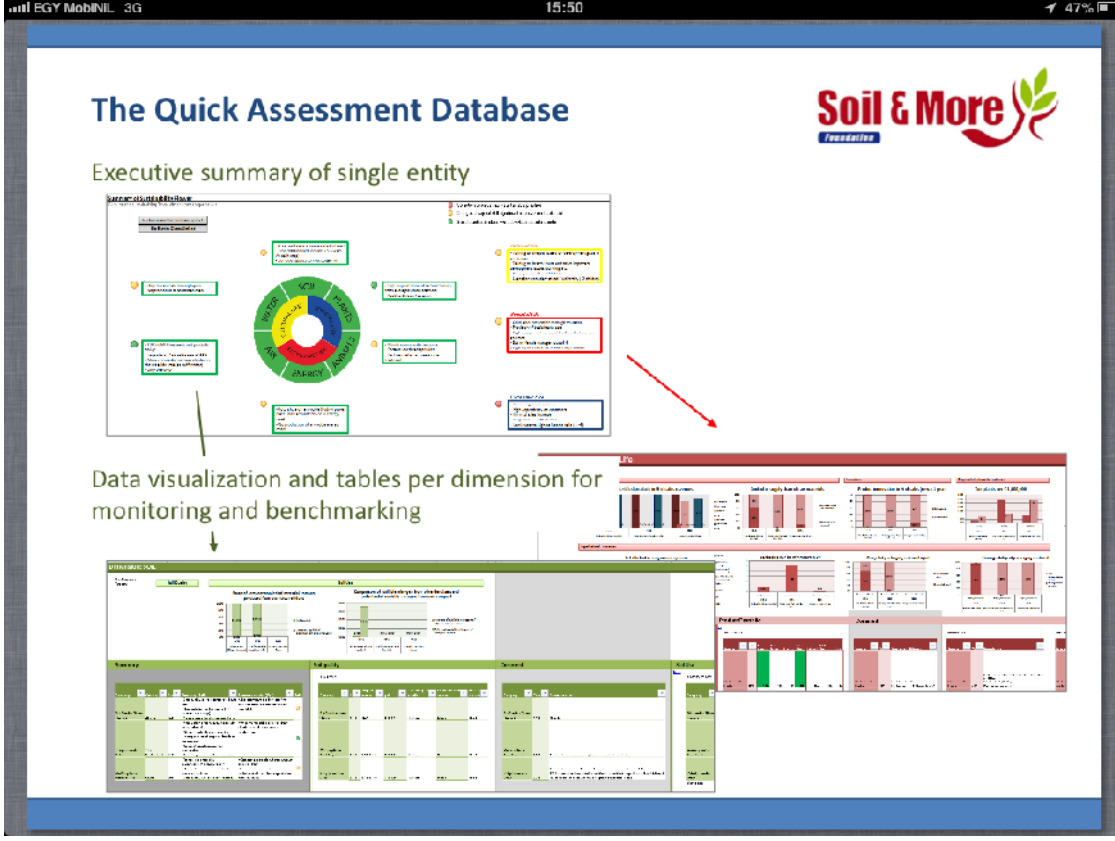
EGY MobiNiL 3G 15:50 47%

The Quick Assessment Database

Soil & More
Foundation

Executive summary of single entity

Summary of Sustainability Issues

SOIL
PLANTS
ANIMALS
ENERGY
AIR
WATER

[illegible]

Data visualization and tables per dimension for monitoring and benchmarking

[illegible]